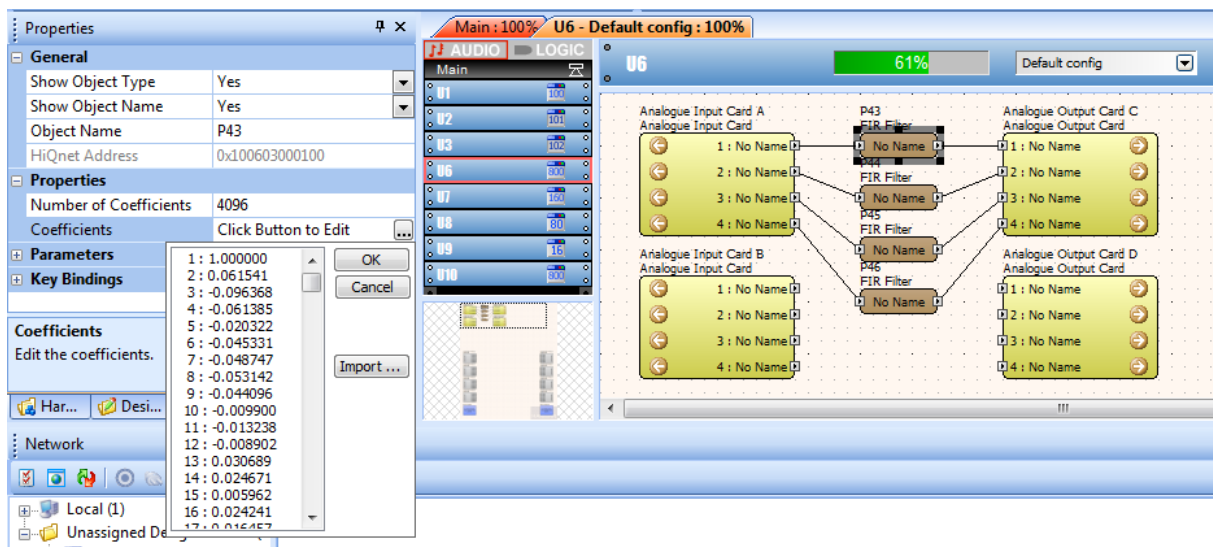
Properties

General

| Show Object Type | Yes |
|---|---|
| Show Object Name | Yes |
| Object Name | P43 |
| HiQnet Address | 0x100603000100 |

Properties

| Number of Coefficients | 4096 |
|---|---|
| Coefficients | Click Button to Edit ... |

Parameters

Key Bindings

Coefficients

Edit the coefficients.

Har... Desi...

Network

Local (1)

Unassigned De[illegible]

1 : 1.000000
2 : 0.061541
3 : -0.096368
4 : -0.061385
5 : -0.020322
6 : -0.045331
7 : -0.048747
8 : -0.053142
9 : -0.044096
10 : -0.009900
11 : -0.013238
12 : -0.008902
13 : 0.030689
14 : 0.024671
15 : 0.005962
16 : 0.024241
17 : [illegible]

OK

Cancel

Import ...

Main : 100%

U6 - Default config : 100%

AUDIO LOGIC

Main

U1 100
U2 101
U3 102
U6 800
U7 160
U8 80
U9 16
U10 24

U6

61%

Default config

Analogue Input Card A
Analogue Input Card
1 : No Name
2 : No Name
3 : No Name
4 : No Name

Analogue Input Card B
Analogue Input Card
1 : No Name
2 : No Name
3 : No Name
4 : No Name

P43
FIR Filter
No Name
P44
FIR Filter
No Name
P45
FIR Filter
No Name
P46
FIR Filter
No Name

Analogue Output Card C
Analogue Output Card
1 : No Name
2 : No Name
3 : No Name
4 : No Name

Analogue Output Card D
Analogue Output Card
1 : No Name
2 : No Name
3 : No Name
4 : No Name